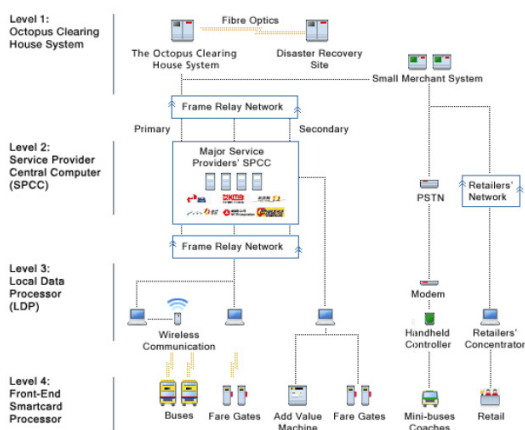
Level 1:
Octopus Clearing House System

Fibre Optics

The Octopus Clearing House System

Disaster Recovery Site

Small Merchant System

Frame Relay Network

Primary

Secondary

Level 2:
Service Provider Central Computer (SPCC)

Major Service Providers' SPCC

PSTN

Retailers' Network

Frame Relay Network

Level 3:
Local Data Processor (LDP)

Modem

Wireless Communication

Handheld Controller

Retailers' Concentrator

Level 4:
Front-End Smartcard Processor

Buses

Fare Gates

Add Value Machine

Fare Gates

Mini-buses Coaches

Retail